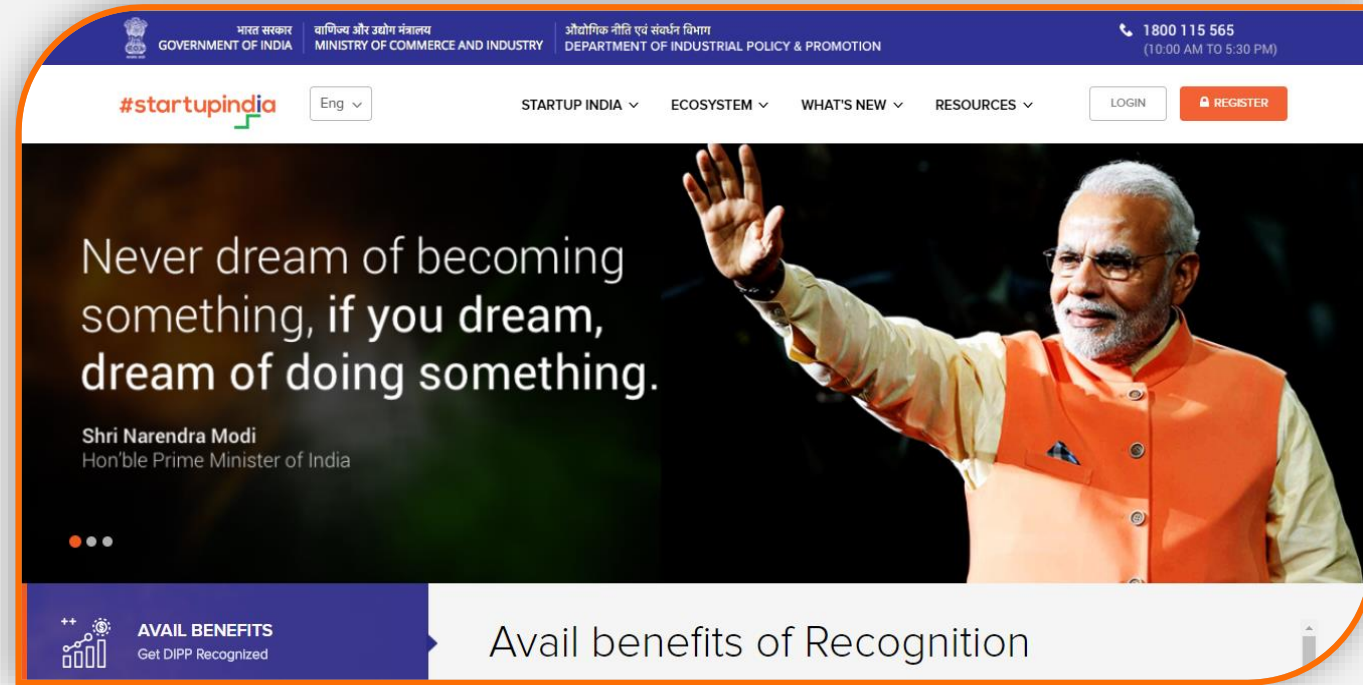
भारत सरकार
GOVERNMENT OF INDIA

वाणिज्य और उद्योग मंत्रालय
MINISTRY OF COMMERCE AND INDUSTRY

औद्योगिक नीति एवं संवर्धन विभाग
DEPARTMENT OF INDUSTRIAL POLICY & PROMOTION

1800 115 565
(10:00 AM TO 5:30 PM)

#startupindia

Eng

STARTUP INDIA ECOSYSTEM WHAT'S NEW RESOURCES

LOGIN

REGISTER

Never dream of becoming something, if you dream, dream of doing something.

Shri Narendra Modi
Hon'ble Prime Minister of India

AVAIL BENEFITS
Get DIPP Recognized

Avail benefits of Recognition